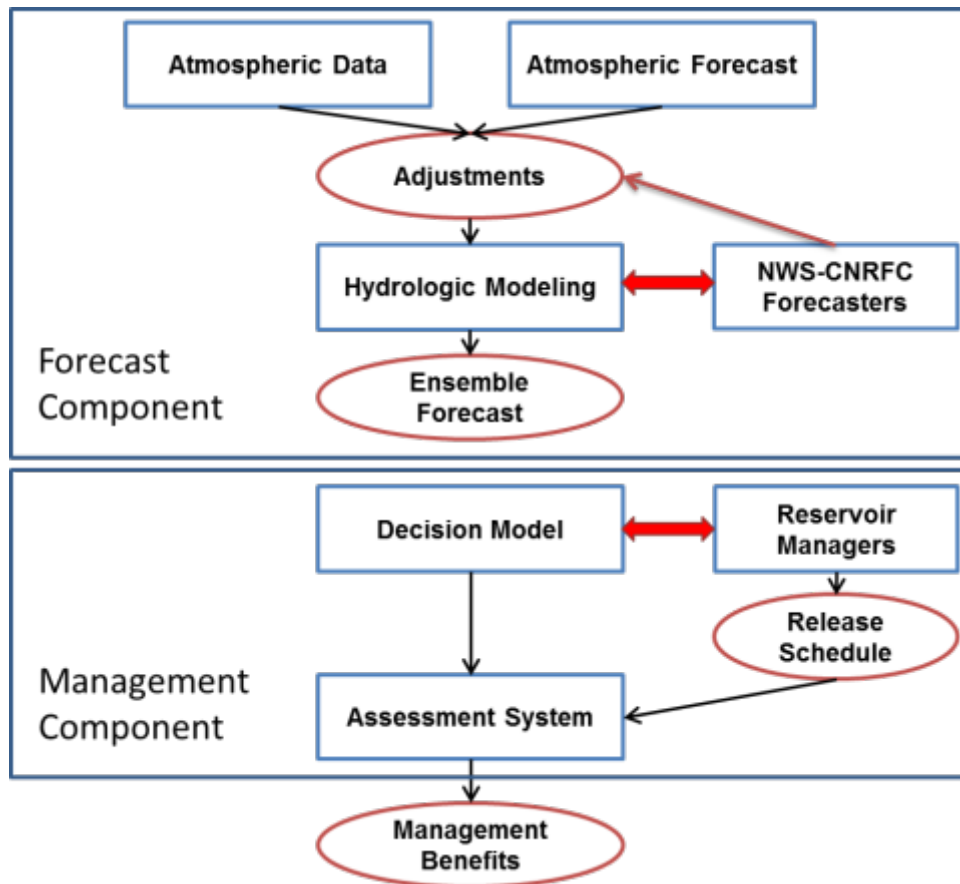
Atmospheric Data

Atmospheric Forecast

Adjustments

Hydrologic Modeling

NWS-CNRFC Forecasters

Forecast Component

Ensemble Forecast

Decision Model

Reservoir Managers

Release Schedule

Management Component

Assessment System

Management Benefits